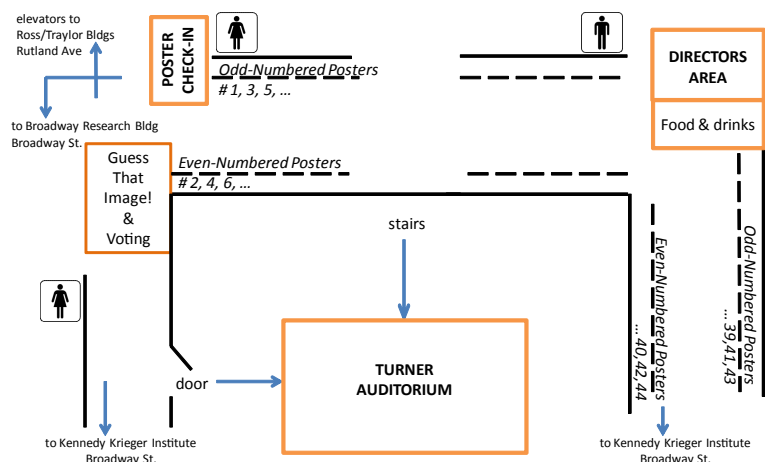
elevators to Ross/Traylor Bldgs Rutland Ave

POSTER CHECK-IN

Odd-Numbered Posters
# 1, 3, 5, ...

DIRECTORS AREA

Food & drinks

to Broadway Research Bldg Broadway St.

Guess That Image! & Voting

Even-Numbered Posters
# 2, 4, 6, ...

stairs

Even-Numbered Posters
... 40, 42, 44

Odd-Numbered Posters
... 39, 41, 43

door

TURNER AUDITORIUM

to Kennedy Krieger Institute Broadway St.

to Kennedy Krieger Institute Broadway St.